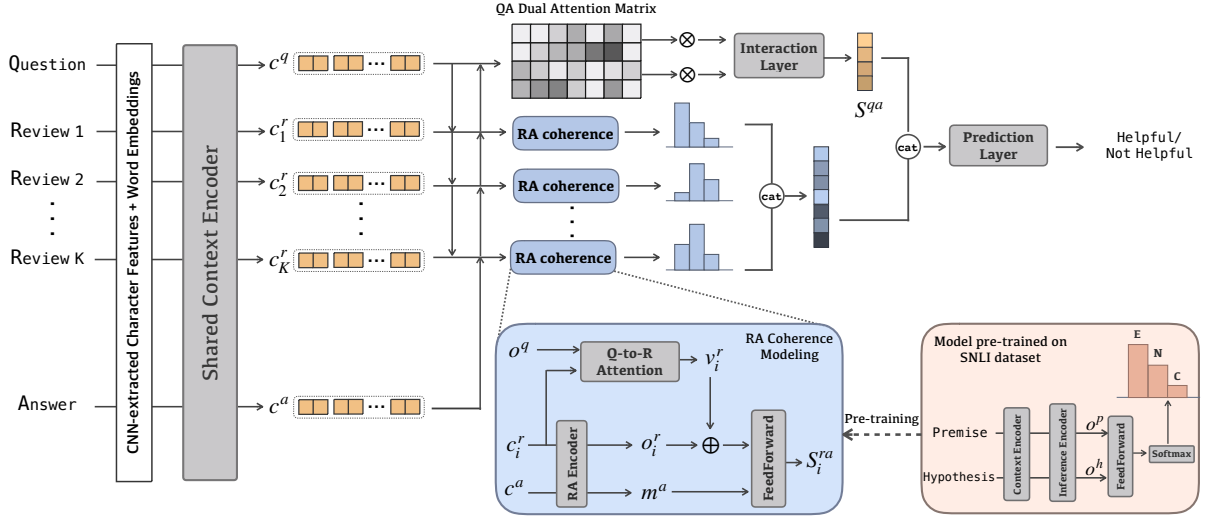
QA Dual Attention Matrix

Question

Review 1

Review 2

Review K

Answer

CNN-extracted Character Features + Word Embeddings

Shared Context Encoder

$c^q$ ...

$c_1^r$ ...

$c_2^r$ ...

$c_K^r$ ...

$c^a$ ...

$\otimes$

$\otimes$

Interaction Layer

$S^{qa}$

RA coherence

RA coherence

RA coherence

cat

cat

Prediction Layer

Helpful/ Not Helpful

RA Coherence Modeling

$o^q$

Q-to-R Attention

$v_i^r$

$c_i^r$

RA Encoder

$o_i^r$

$\oplus$

FeedForward

$S_i^{ra}$

$c^a$

$m^a$

Pre-training

Model pre-trained on SNLI dataset

E

N

C

Premise

Hypothesis

Context Encoder

Inference Encoder

$o^p$

$o^h$

FeedForward

Softmax